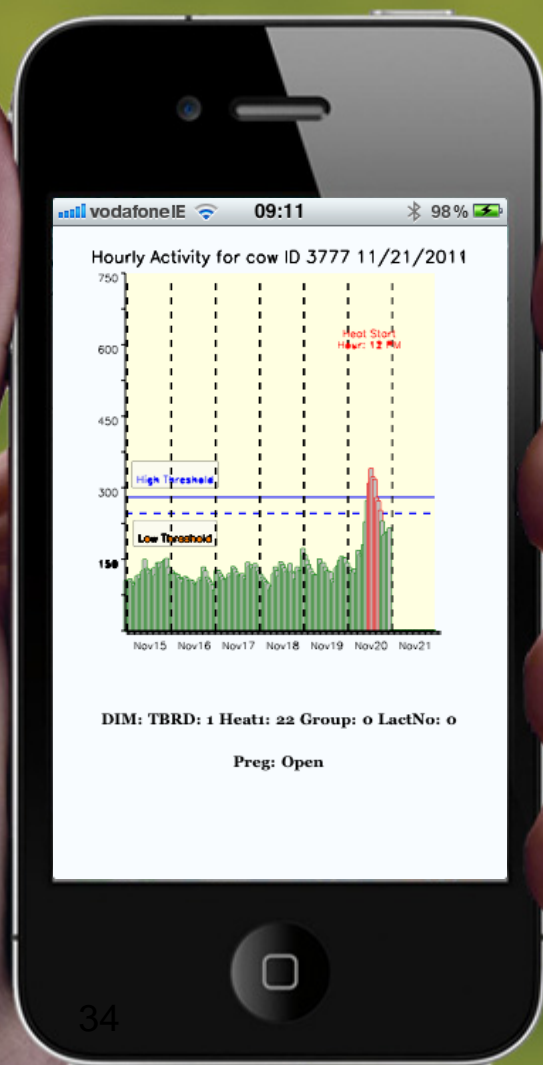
vodafone IE 09:11 98%

Hourly Activity for cow ID 3777 11/21/2011

750
600
450
300
150

Heat Start
Hour: 12 PM

High Treshold
Low Treshold

Nov15 Nov16 Nov17 Nov18 Nov19 Nov20 Nov21

DIM: TBRD: 1 Heat1: 22 Group: 0 LactNo: 0

Preg: Open

34